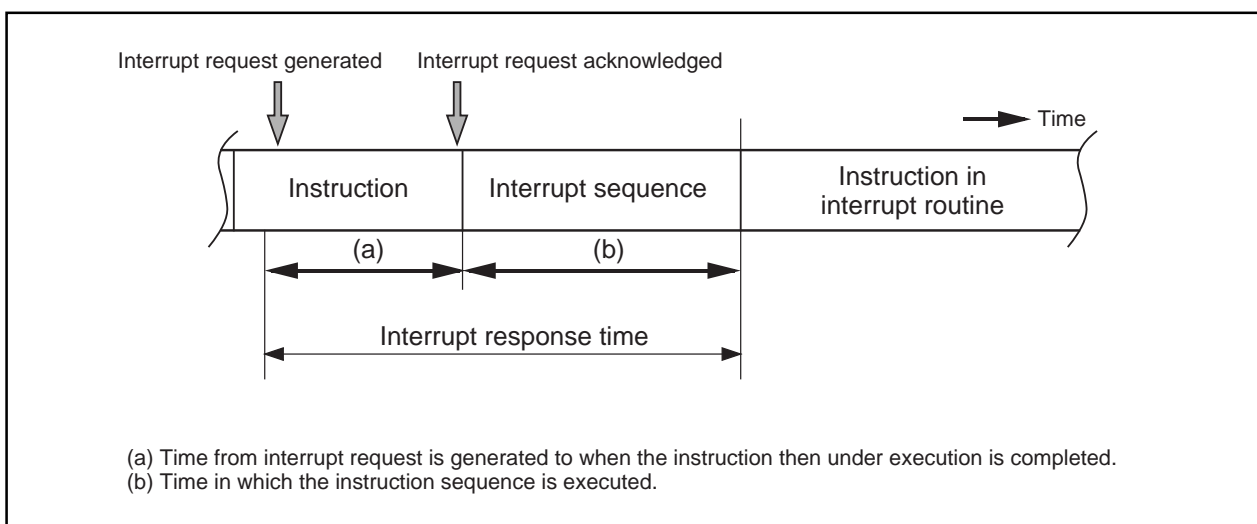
Interrupt request generated

Interrupt request acknowledged

Time

Instruction

Interrupt sequence

Instruction in interrupt routine

(a)

(b)

Interrupt response time

(a) Time from interrupt request is generated to when the instruction then under execution is completed.
(b) Time in which the instruction sequence is executed.